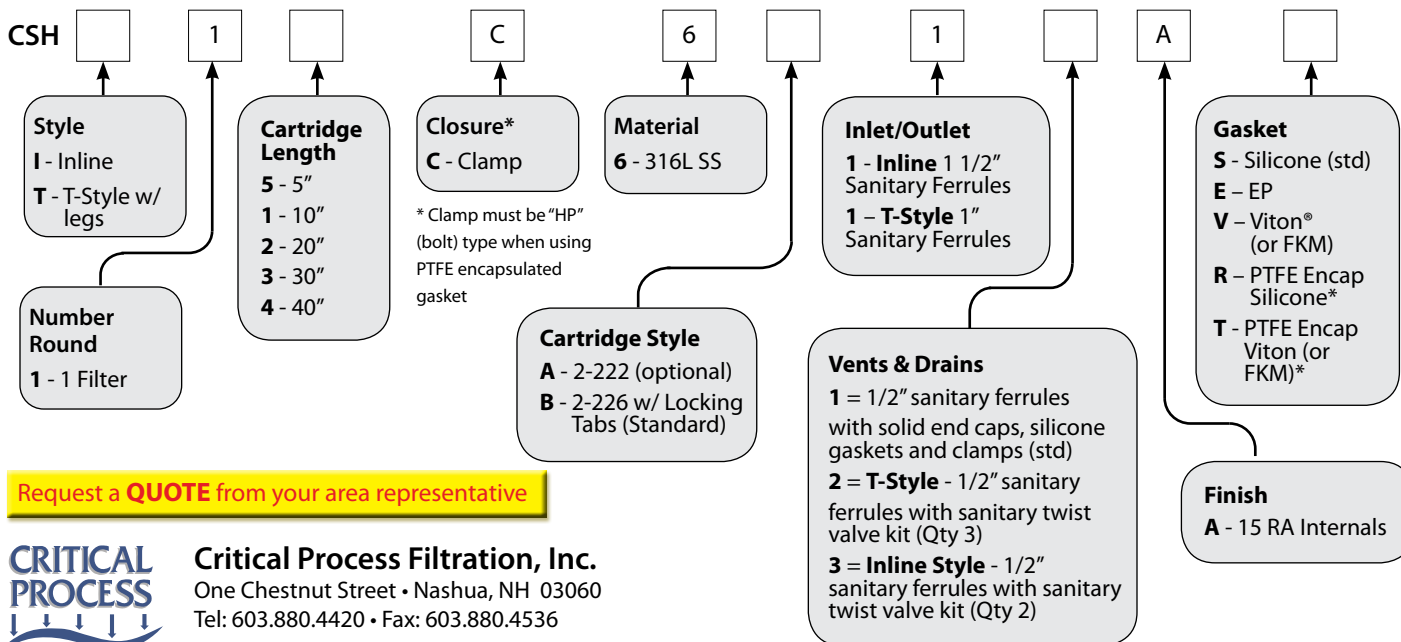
CSH [ ] 1 [ ] C 6 [ ] 1 [ ] A [ ]

Style
I - Inline
T - T-Style w/ legs

Number Round
1 - 1 Filter

Cartridge Length
5 - 5″
1 - 10″
2 - 20″
3 - 30″
4 - 40″

Closure*
C - Clamp

* Clamp must be "HP" (bolt) type when using PTFE encapsulated gasket

Material
6 - 316L SS

Cartridge Style
A - 2-222 (optional)
B - 2-226 w/ Locking Tabs (Standard)

Inlet/Outlet
1 - Inline 1 1/2″ Sanitary Ferrules
1 – T-Style 1″ Sanitary Ferrules

Vents & Drains
1 = 1/2″ sanitary ferrules with solid end caps, silicone gaskets and clamps (std)
2 = T-Style - 1/2″ sanitary ferrules with sanitary twist valve kit (Qty 3)
3 = Inline Style - 1/2″ sanitary ferrules with sanitary twist valve kit (Qty 2)

Gasket
S - Silicone (std)
E – EP
V – Viton® (or FKM)
R – PTFE Encap Silicone*
T - PTFE Encap Viton (or FKM)*

Finish
A - 15 RA Internals

Request a QUOTE from your area representative

CRITICAL PROCESS

Critical Process Filtration, Inc.
One Chestnut Street • Nashua, NH 03060
Tel: 603.880.4420 • Fax: 603.880.4536